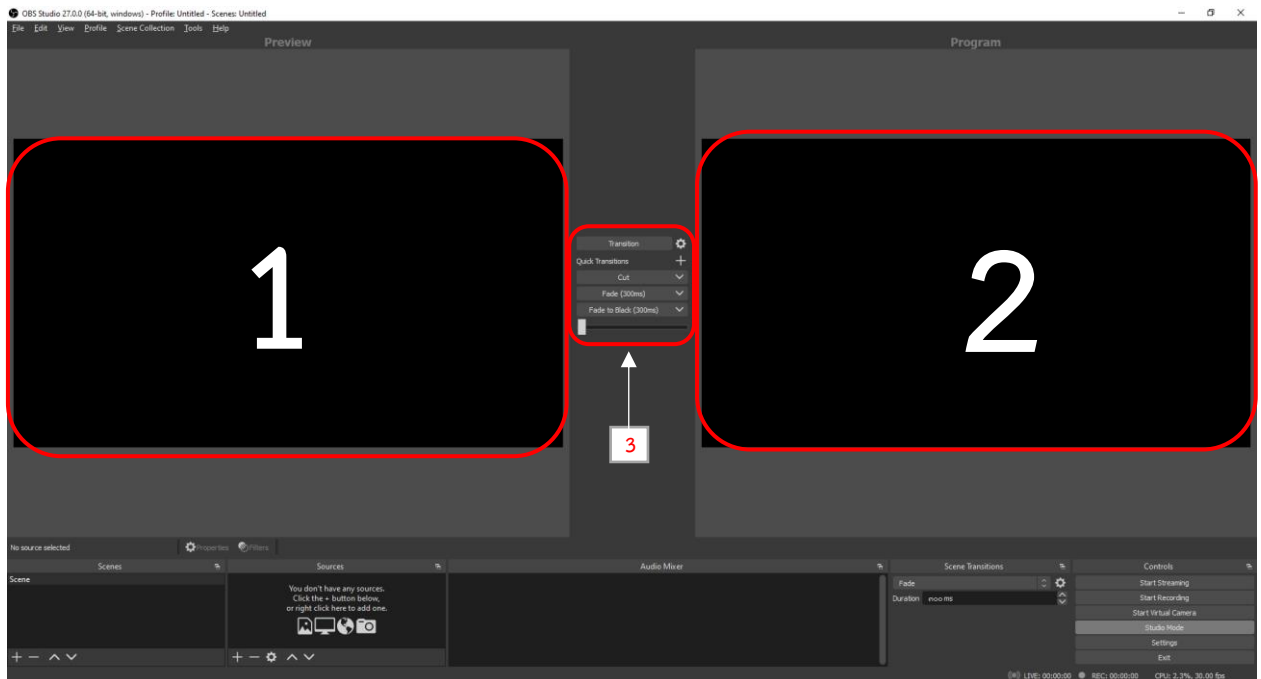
OBS Studio 27.0.0 (64-bit, windows) - Profile: Untitled - Scenes: Untitled

File Edit View Profile Scene Collection Tools Help

Preview

Program

1

Transition

Quick Transitions

Cut

Fade (300ms)

Fade to Black (300ms)

2

3

No source selected

Properties Filters

Scenes

Scene

Sources

You don't have any sources.
Click the + button below,
or right click here to add one.

Audio Mixer

Scene Transitions

Fade

Duration 300 ms

Controls

Start Streaming

Start Recording

Start Virtual Camera

Studio Mode

Settings

Exit

LIVE: 00:00:00 REC: 00:00:00 CPU: 2.3%, 30.00 fps